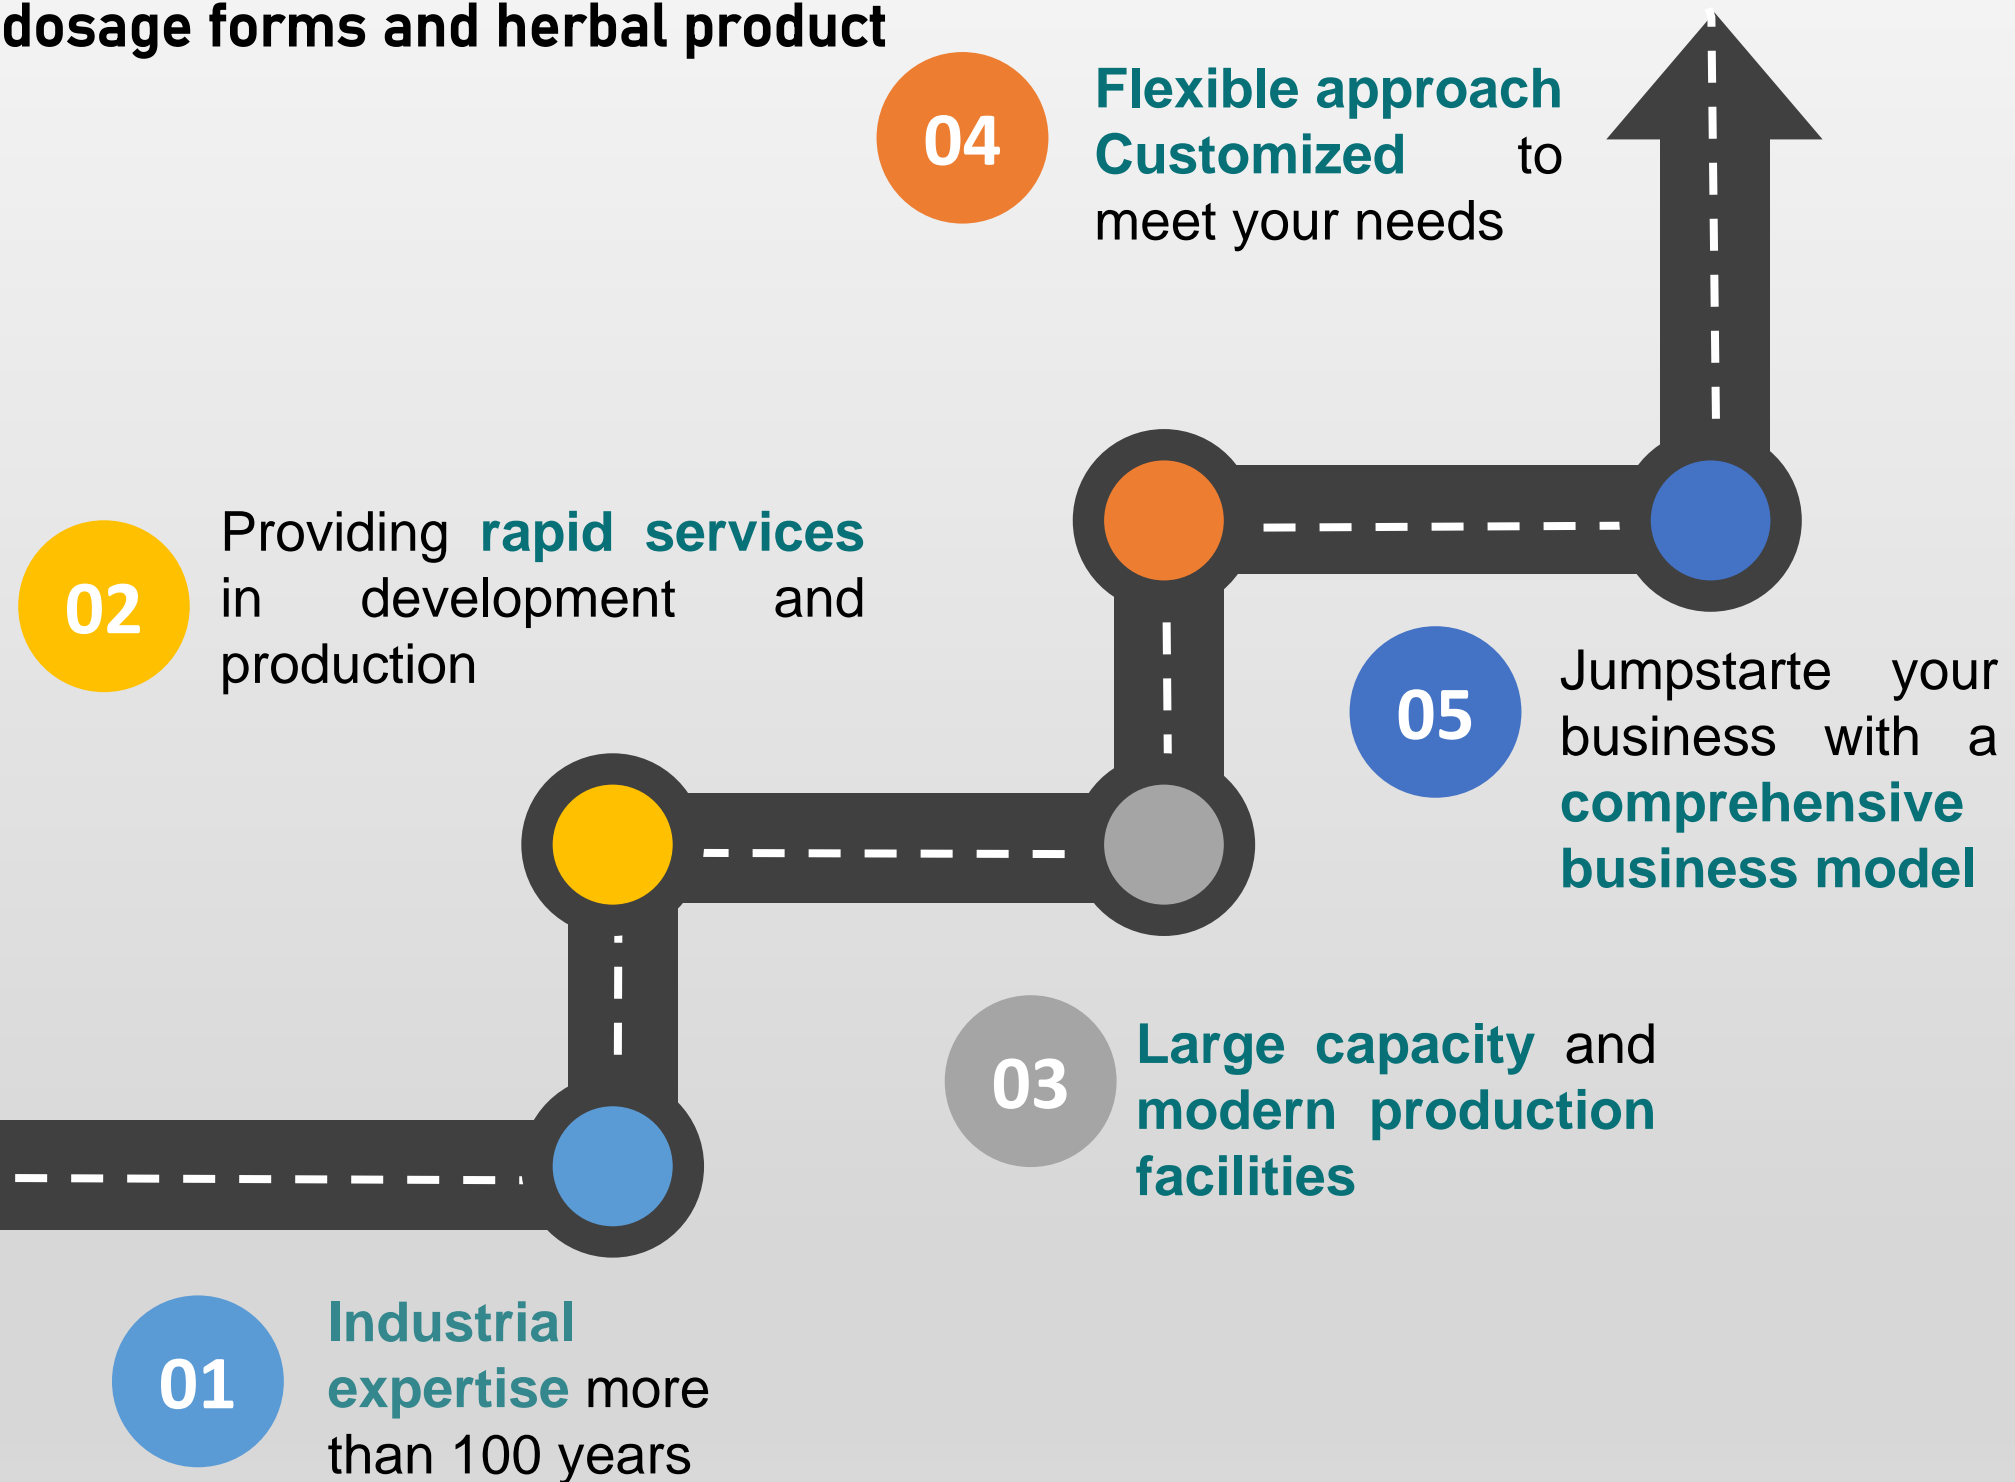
dosage forms and herbal product

04

Flexible approach Customized to meet your needs

02

Providing rapid services in development and production

05

Jumpstarte your business with a comprehensive business model

03

Large capacity and modern production facilities

01

Industrial expertise more than 100 years